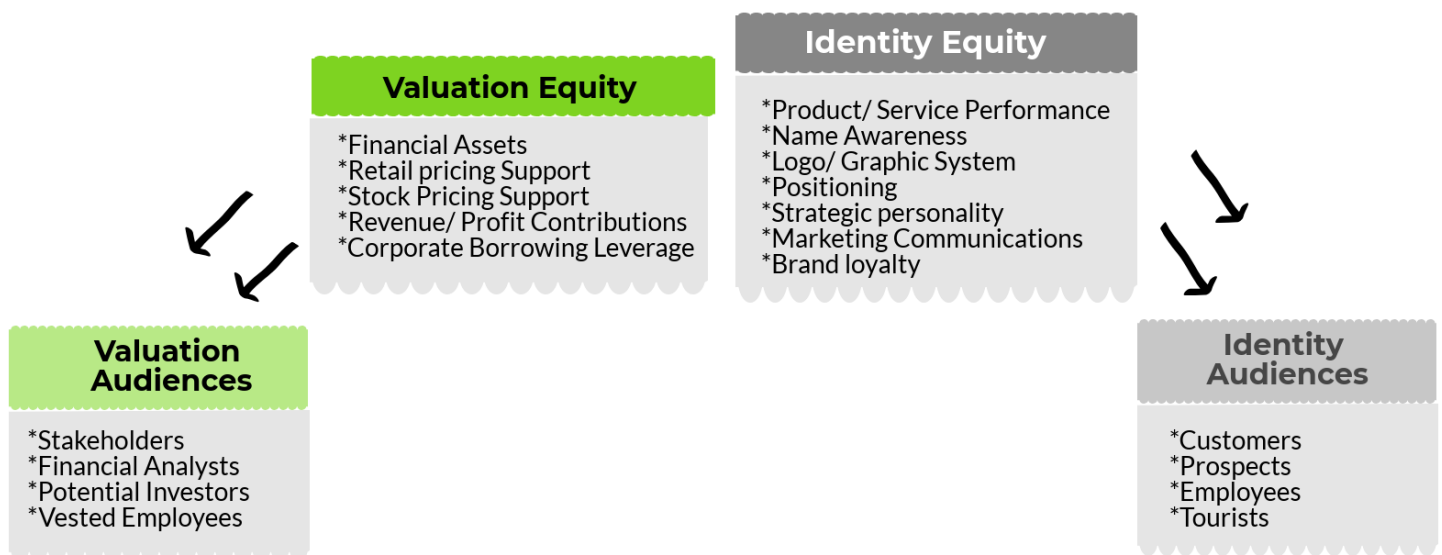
Identity Equity

*Product/ Service Performance
*Name Awareness
*Logo/ Graphic System
*Positioning
*Strategic personality
*Marketing Communications
*Brand loyalty

Valuation Equity

*Financial Assets
*Retail pricing Support
*Stock Pricing Support
*Revenue/ Profit Contributions
*Corporate Borrowing Leverage

Valuation Audiences

*Stakeholders
*Financial Analysts
*Potential Investors
*Vested Employees

Identity Audiences

*Customers
*Prospects
*Employees
*Tourists